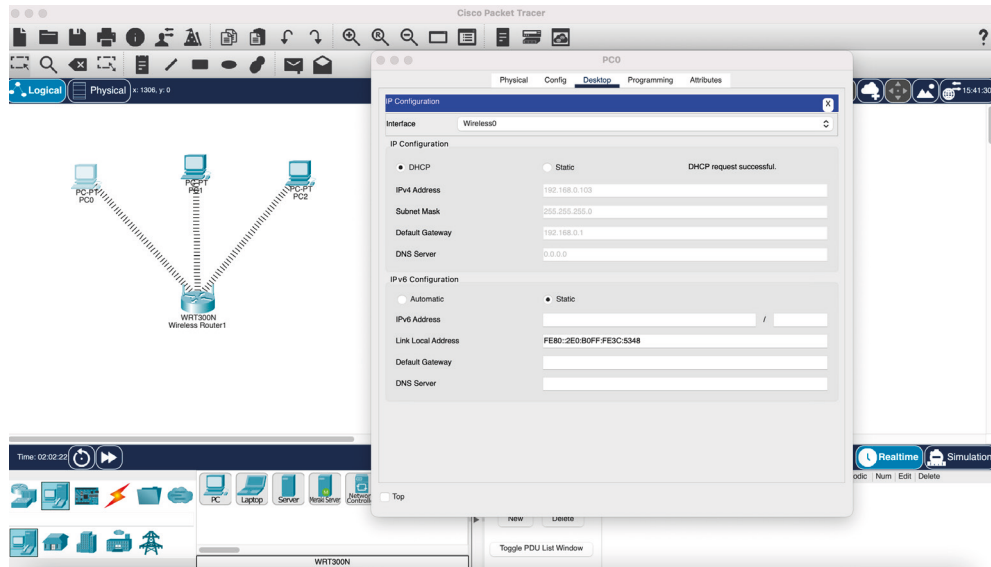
Cisco Packet Tracer

Logical
Physical
x: 1306, y: 0

PC-PT
PC0
PC-PT
PC1
PC-PT
PC2
WRT300N
Wireless Router1

Time: 02:02:22

PC
Laptop
Server
Meraki Server
Network Controller

WRT300N

New
Delete
Toggle PDU List Window

15:41:30
Realtime
Simulation
odic | Num | Edit | Delete

PC0

Physical
Config
Desktop
Programming
Attributes

IP Configuration
X
Interface
Wireless0
IP Configuration
DHCP
Static
DHCP request successful.
IPv4 Address
192.168.0.103
Subnet Mask
255.255.255.0
Default Gateway
192.168.0.1
DNS Server
0.0.0.0
IPv6 Configuration
Automatic
Static
IPv6 Address
/
Link Local Address
FE80::2E0:B0FF:FE3C:5348
Default Gateway
DNS Server

Top

?